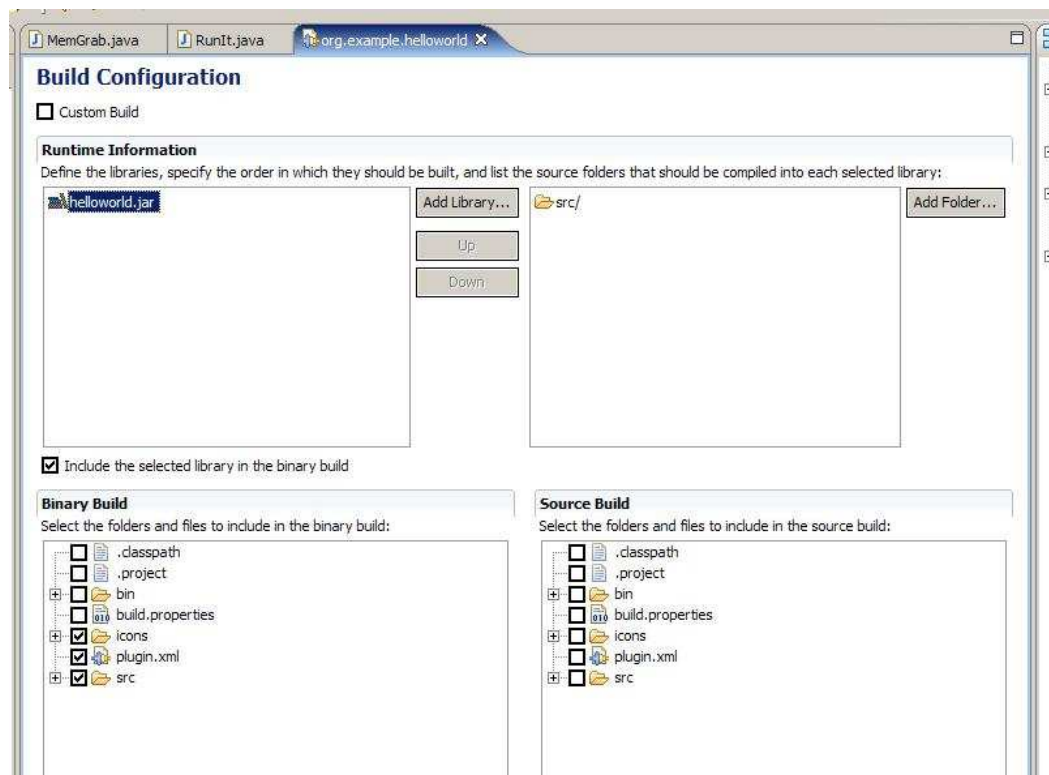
MemGrab.java RunIt.java org.example.helloworld ✕

Build Configuration

☐ Custom Build

Runtime Information
Define the libraries, specify the order in which they should be built, and list the source folders that should be compiled into each selected library:

helloworld.jar

Add Library...
Up
Down

src/

Add Folder...

☑ Include the selected library in the binary build

Binary Build
Select the folders and files to include in the binary build:

☐ .classpath
☐ .project
☐ bin
☐ build.properties
☑ icons
☑ plugin.xml
☑ src

Source Build
Select the folders and files to include in the source build:

☐ .classpath
☐ .project
☐ bin
☐ build.properties
☐ icons
☐ plugin.xml
☐ src